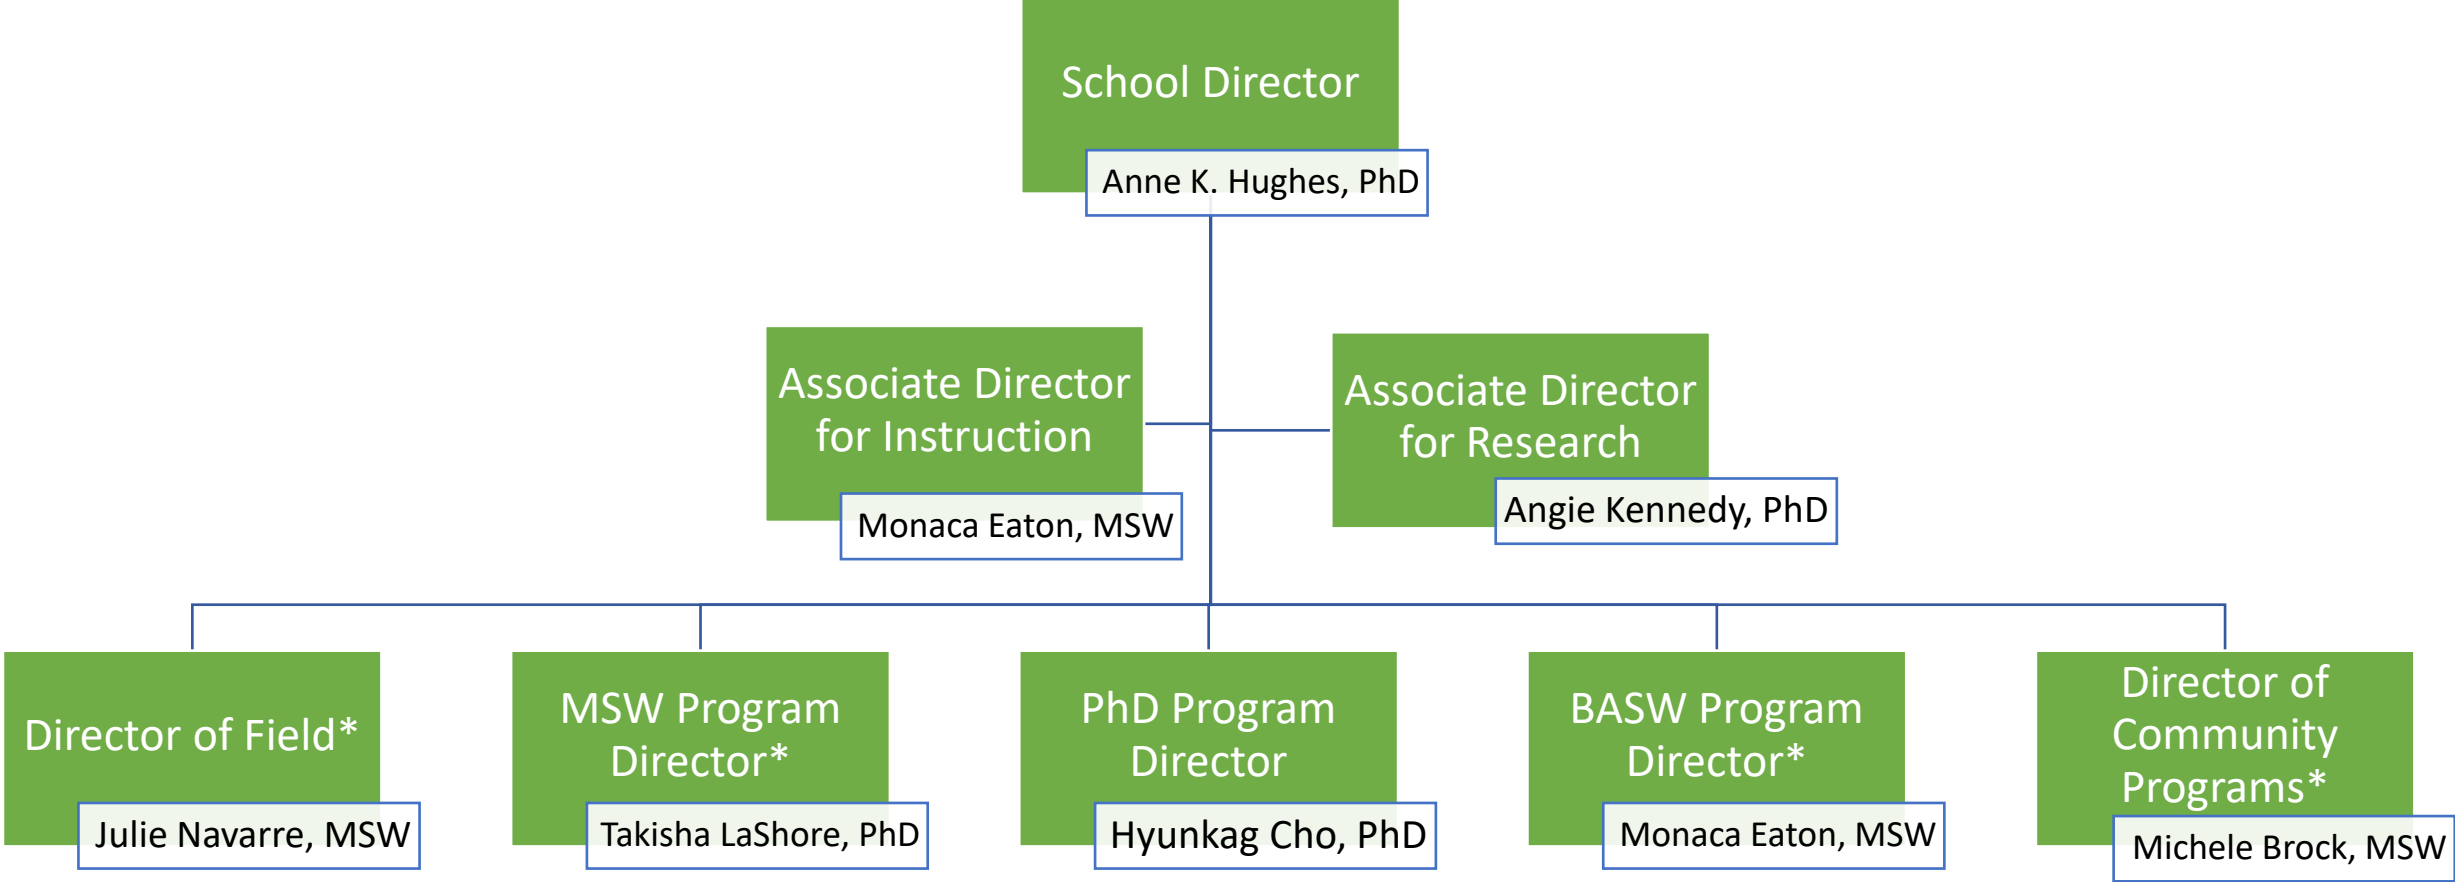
School Director
Anne K. Hughes, PhD

Associate Director for Instruction
Monaca Eaton, MSW

Associate Director for Research
Angie Kennedy, PhD

Director of Field*
Julie Navarre, MSW

MSW Program Director*
Takisha LaShore, PhD

PhD Program Director
Hyunkag Cho, PhD

BASW Program Director*
Monaca Eaton, MSW

Director of Community Programs*
Michele Brock, MSW